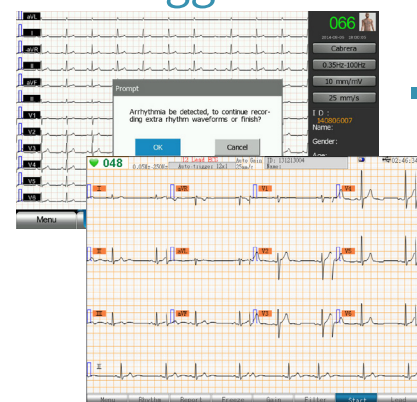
aVL
I
-aVR
II
aVF
III
V1
V2
V3
V4
V5
V6
Menu

066
Cabrera
0.35Hz-100Hz
10 mm/mV
25 mm/s
I D :
340806007
Name:
Gender:
Age:

Prompt
Arrhythmia be detected, to continue recording extra rhythm waveforms or finish?
OK
Cancel

048
0.05Hz-35Hz
12 Lead ECG
Auto trigger
Auto Gain
ID: 13121004
Name:
02:46:34
I
aVR
V1
V4
II
aVL
V2
V5
III
aVF
V3
V6
II
Menu
Rhythm
Report
Freeze
Gain
Filter
Start
Lead